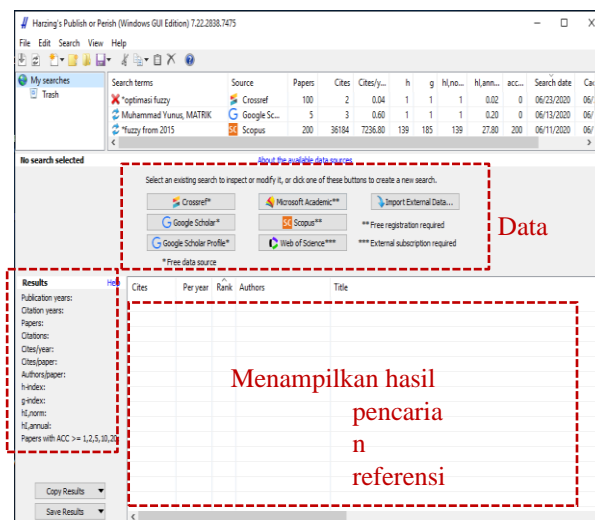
Harzing's Publish or Perish (Windows GUI Edition) 7.22.2838.7475

File Edit Search View Help

My searches
Trash

| Search terms | Source | Papers | Cites | Cites/y... | h | g | hI,no... | hI,ann... | acc... | Search date | Ca |
|---|---|---|---|---|---|---|---|---|---|---|---|
| *optimasi fuzzy | Crossref | 100 | 2 | 0.04 | 1 | 1 | 1 | 0.02 | 0 | 06/23/2020 | 06/ |
| Muhammad Yunus, MATRIK | Google Sc... | 5 | 3 | 0.60 | 1 | 1 | 1 | 0.20 | 0 | 06/13/2020 | 06/ |
| *fuzzy from 2015 | Scopus | 200 | 36184 | 7236.80 | 139 | 185 | 139 | 27.80 | 200 | 06/11/2020 | 06/ |

No search selected

About the available data sources

Select an existing search to inspect or modify it, or click one of these buttons to create a new search.

Crossref*
Microsoft Academic**
Import External Data...
Google Scholar*
Scopus**
** Free registration required
Google Scholar Profile*
Web of Science***
*** External subscription required
* Free data source

Data

Results
Help
Publication years:
Citation years:
Papers:
Citations:
Cites/year:
Cites/paper:
Authors/paper:
h-index:
g-index:
hI,norm:
hI,annual:
Papers with ACC >= 1,2,5,10,20:

Cites | Per year | Rank | Authors | Title

Menampilkan hasil pencarian referensi

Copy Results
Save Results